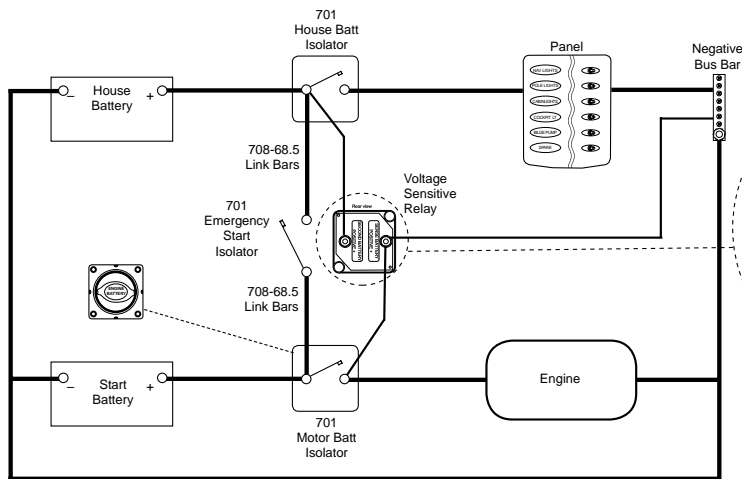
701
House Batt
Isolator

Panel

Negative
Bus Bar

House
Battery
–
+

NAV LIGHTS
POLE LIGHTS
CABIN LIGHTS
COCKPIT LT
BILGE PUMP
SPARE

708-68.5
Link Bars

Voltage
Sensitive
Relay

Rear view

701
Emergency
Start
Isolator

708-68.5
Link Bars

ENGINE
BATTERY

Start
Battery
–
+

Engine

701
Motor Batt
Isolator